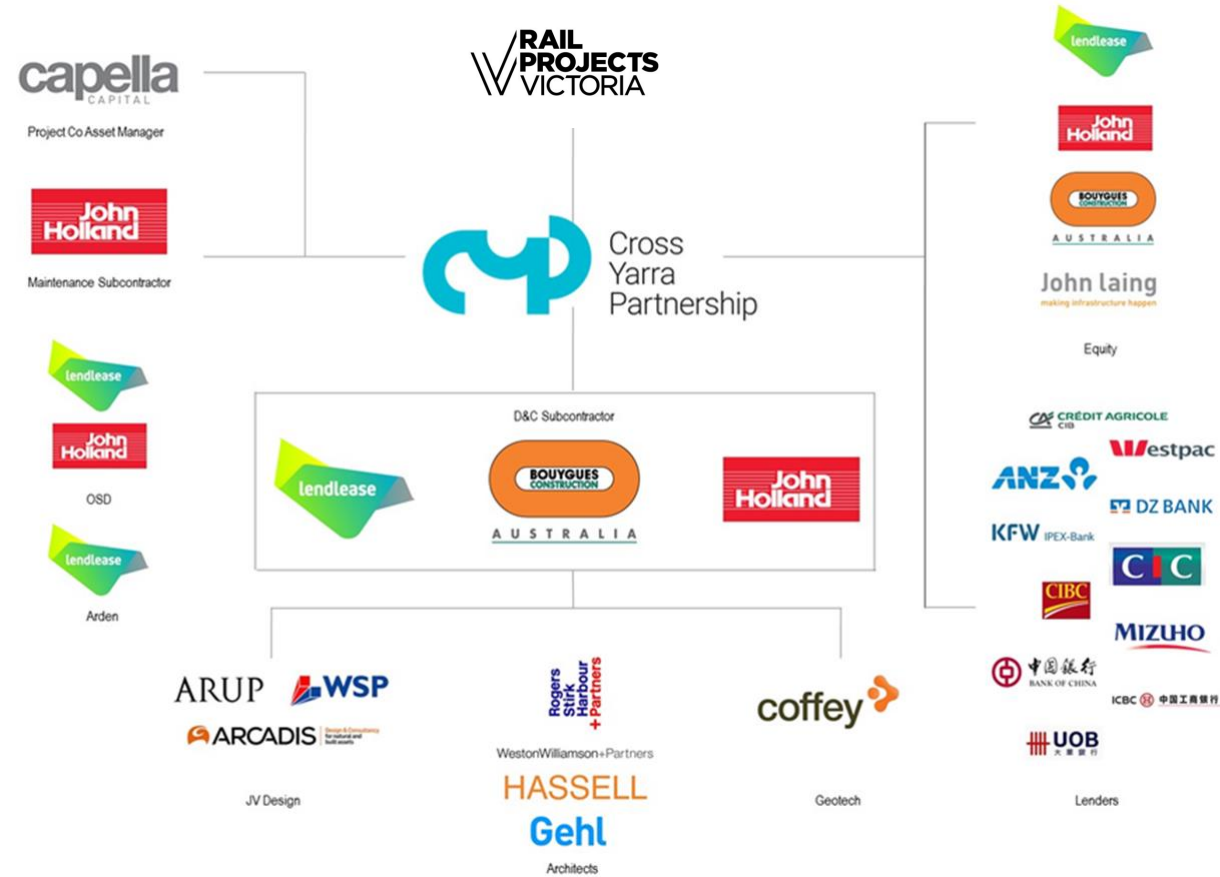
RAIL PROJECTS VICTORIA

capella CAPITAL
Project Co Asset Manager

John Holland
Maintenance Subcontractor

lendlease
John Holland
OSD

lendlease
Arden

Cross Yarra Partnership

D&C Subcontractor
lendlease
BOUYGUES CONSTRUCTION AUSTRALIA
John Holland

lendlease
John Holland
BOUYGUES CONSTRUCTION AUSTRALIA
John laing
making infrastructure happen
Equity

CRÉDIT AGRICOLE CIB
Westpac
ANZ
DZ BANK
KFW IPEX-Bank
CIC
CIBC
MIZUHO
中国银行 BANK OF CHINA
ICBC 中国工商银行
UOB 大華銀行
Lenders

ARUP
WSP
ARCADIS Design & Consultancy for natural and built assets
JV Design

Rogers Stirk Harbour + Partners
WestonWilliamson+Partners
HASSELL
Gehl
Architects

coffey
Geotech